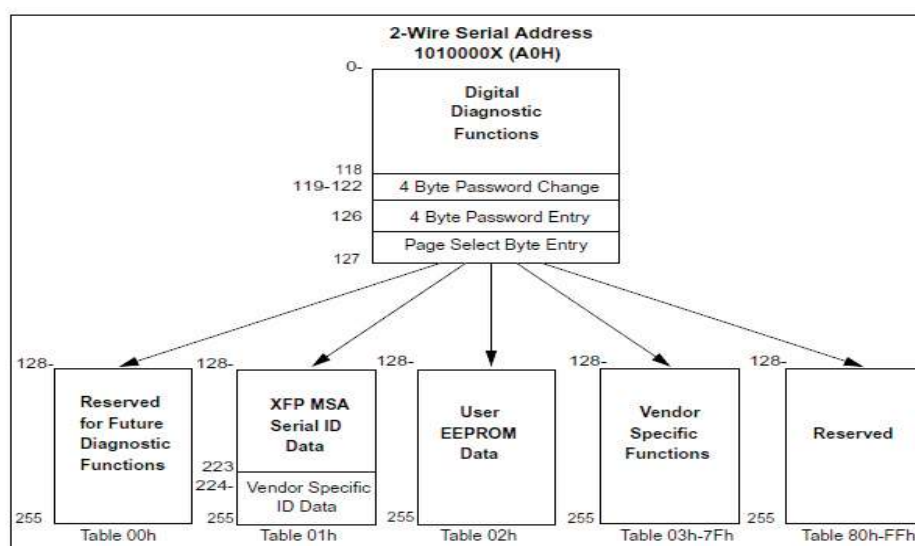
2-Wire Serial Address
1010000X (A0H)

0-

Digital Diagnostic Functions

118

119-122 4 Byte Password Change

126 4 Byte Password Entry

Page Select Byte Entry

127

128-

Reserved for Future Diagnostic Functions

255

Table 00h

128-

XFP MSA Serial ID Data

223

224-

Vendor Specific ID Data

255

Table 01h

128-

User EEPROM Data

255

Table 02h

128-

Vendor Specific Functions

255

Table 03h-7Fh

128-

Reserved

255

Table 80h-FFh